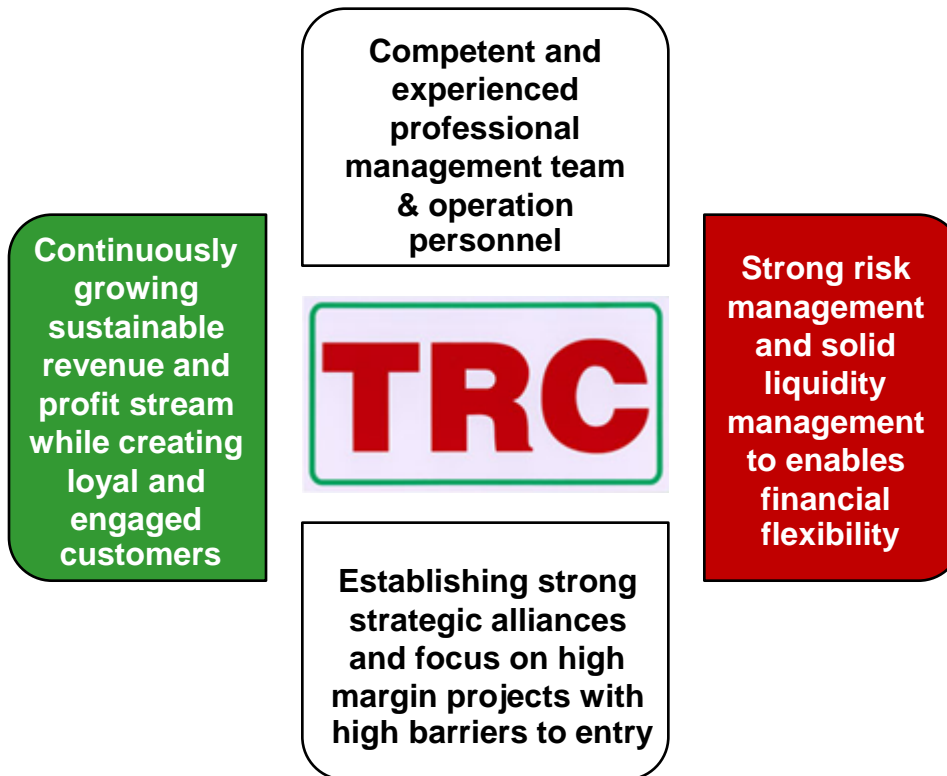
Competent and experienced professional management team & operation personnel

Continuously growing sustainable revenue and profit stream while creating loyal and engaged customers

TRC

Strong risk management and solid liquidity management to enables financial flexibility

Establishing strong strategic alliances and focus on high margin projects with high barriers to entry